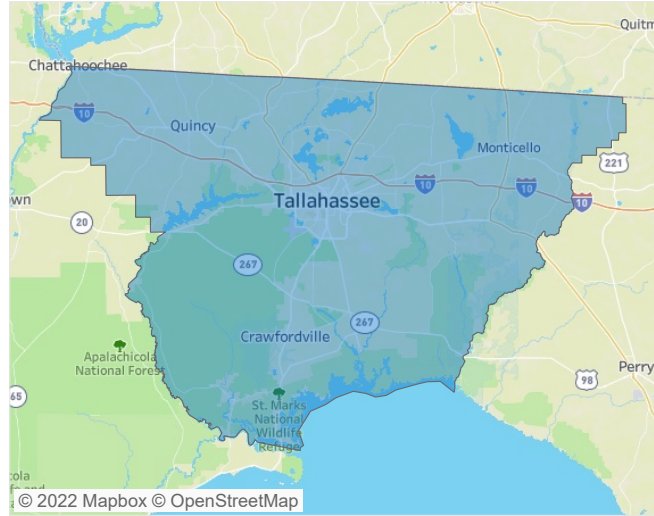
Quitm
Chattahoochee
10
Quincy
Monticello
221
own
20
Tallahassee
10
10
10
267
267
Crawfordville
Apalachicola National Forest
Perry
98
65
St. Marks National Wildlife Refuge
cola
© 2022 Mapbox © OpenStreetMap